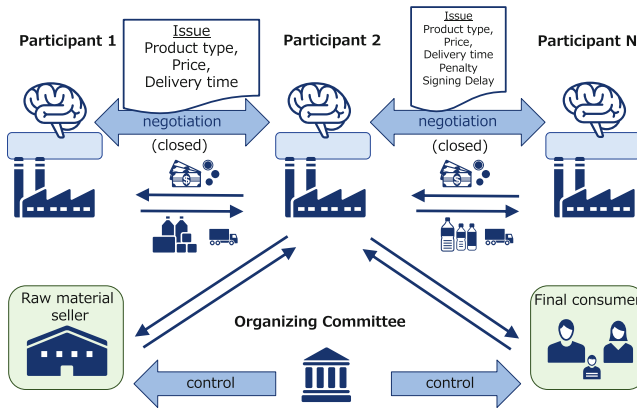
Participant 1

Issue
Product type,
Price,
Delivery time

Participant 2

Issue
Product type,
Price,
Delivery time
Penalty
Signing Delay

Participant N

negotiation
(closed)

negotiation
(closed)

Raw material seller

Organizing Committee

Final consumer

control

control